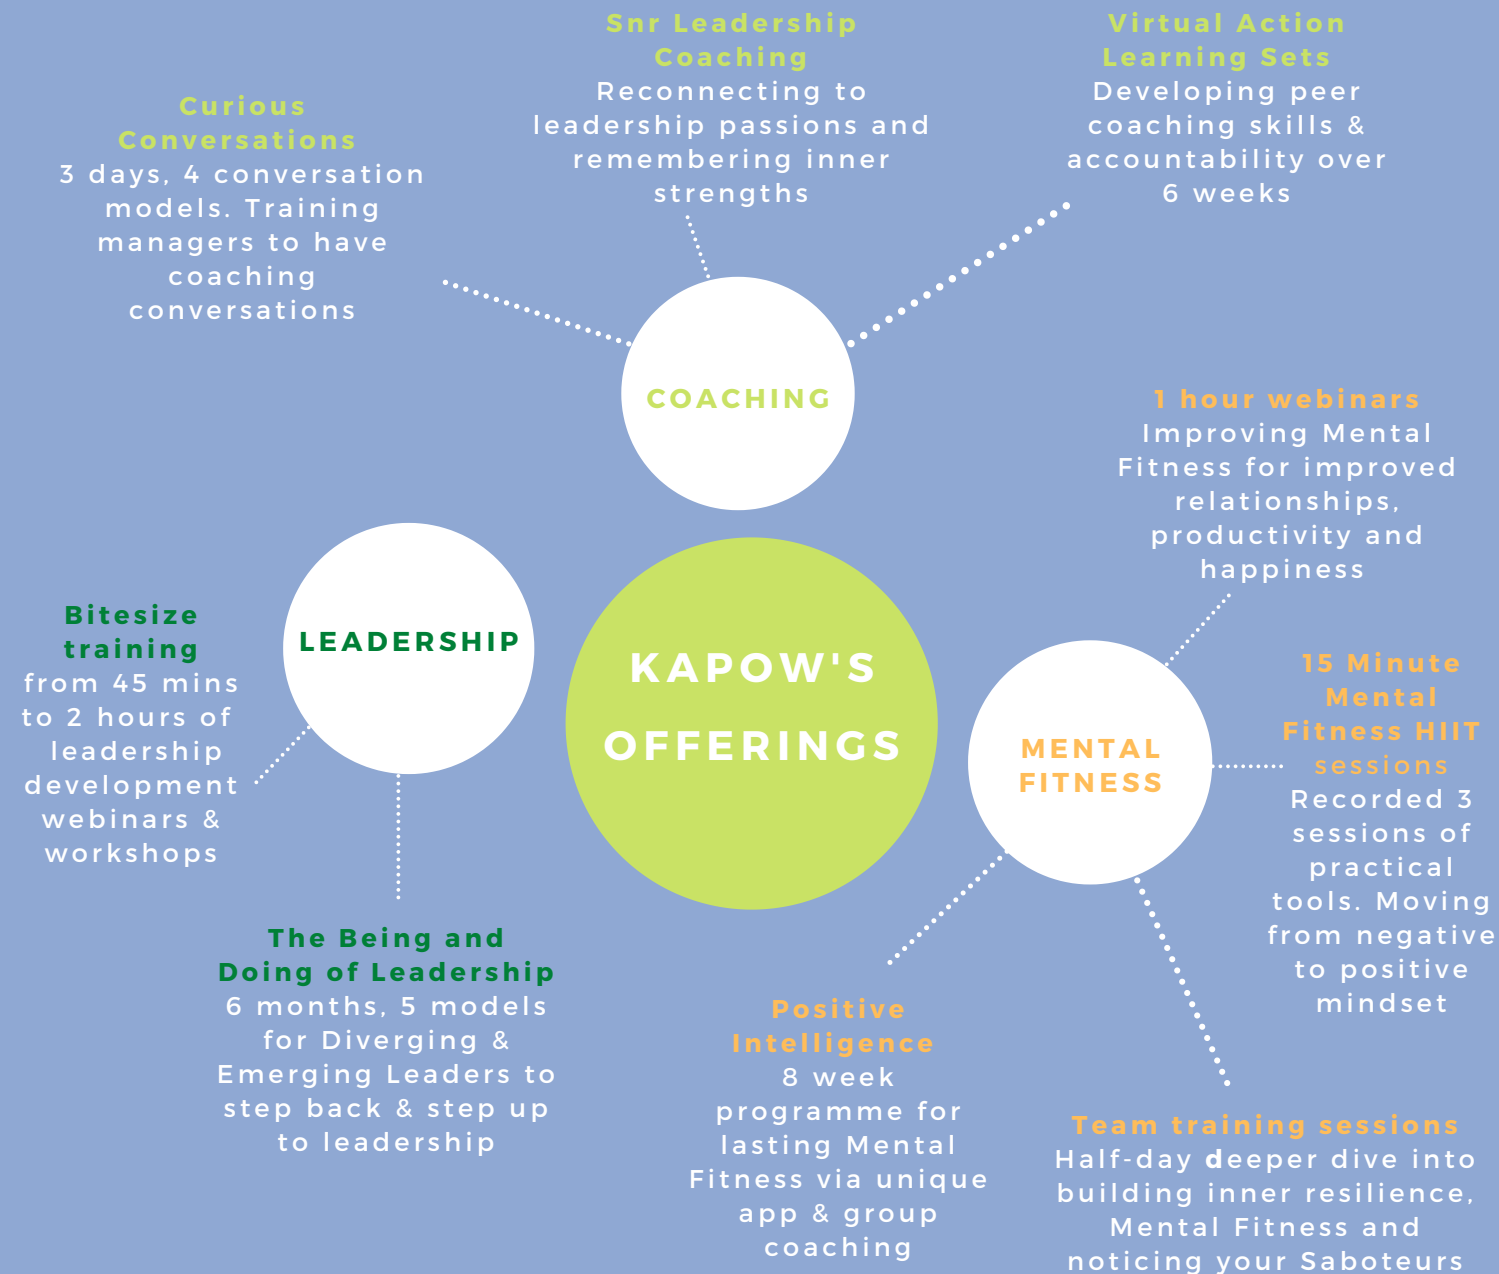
Snr Leadership Coaching
Reconnecting to leadership passions and remembering inner strengths

Virtual Action Learning Sets
Developing peer coaching skills & accountability over 6 weeks

Curious Conversations
3 days, 4 conversation models. Training managers to have coaching conversations

COACHING

1 hour webinars
Improving Mental Fitness for improved relationships, productivity and happiness

Bitesize training
from 45 mins to 2 hours of leadership development webinars & workshops

LEADERSHIP

KAPOW'S OFFERINGS

MENTAL FITNESS

15 Minute Mental Fitness HIIT sessions
Recorded 3 sessions of practical tools. Moving from negative to positive mindset

The Being and Doing of Leadership
6 months, 5 models for Diverging & Emerging Leaders to step back & step up to leadership

Positive Intelligence
8 week programme for lasting Mental Fitness via unique app & group coaching

Team training sessions
Half-day deeper dive into building inner resilience, Mental Fitness and noticing your Saboteurs